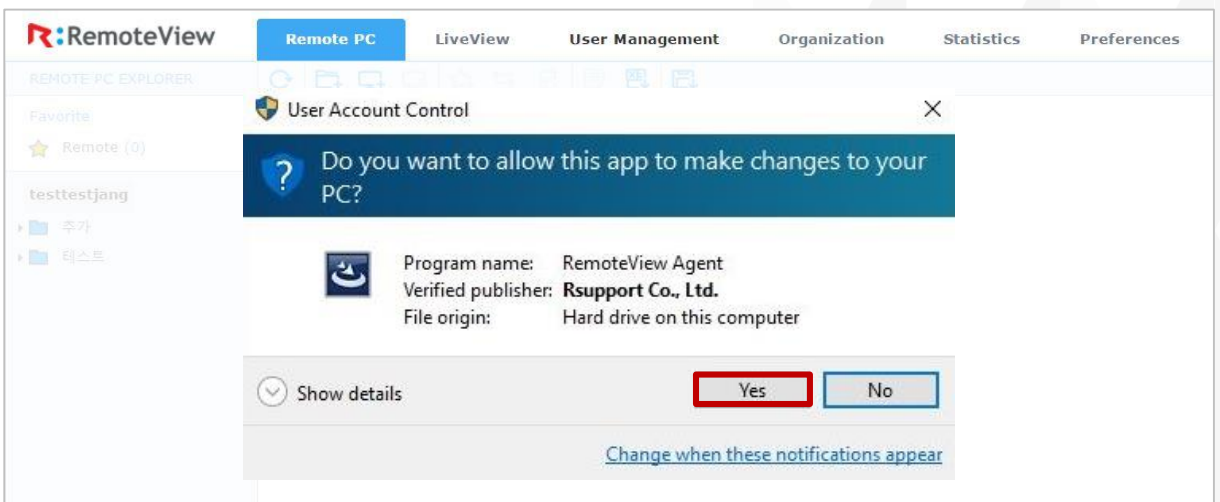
R:RemoteView

Remote PC | LiveView | User Management | Organization | Statistics | Preferences

REMOTE PC EXPLORER

Favorite

Remote (0)

testtestjang

추가

테스트

User Account Control

Do you want to allow this app to make changes to your PC?

Program name: RemoteView Agent
Verified publisher: Rsupport Co., Ltd.
File origin: Hard drive on this computer

Show details

Yes

No

Change when these notifications appear